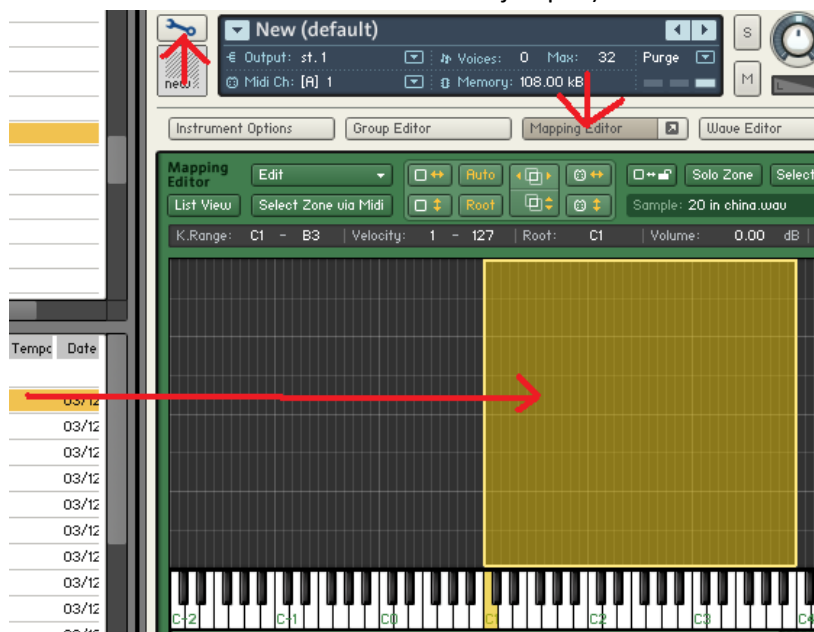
New (default)
Output: st. 1
Voices: 0 Max: 32
Purge
Midi Ch: [A] 1
Memory: 108.00 kB
S
M
new
Instrument Options
Group Editor
Mapping Editor
Wave Editor
Mapping Editor
Edit
Auto
Solo Zone
Select
List View
Select Zone via Midi
Root
Sample: 20 in china.wav
K.Range: C1 - B3
Velocity: 1 - 127
Root: C1
Volume: 0.00 dB
Tempo
Date
03/12
03/12
03/12
03/12
03/12
03/12
03/12
03/12
03/12
03/12
C-2
C-1
C0
C1
C2
C3
C4